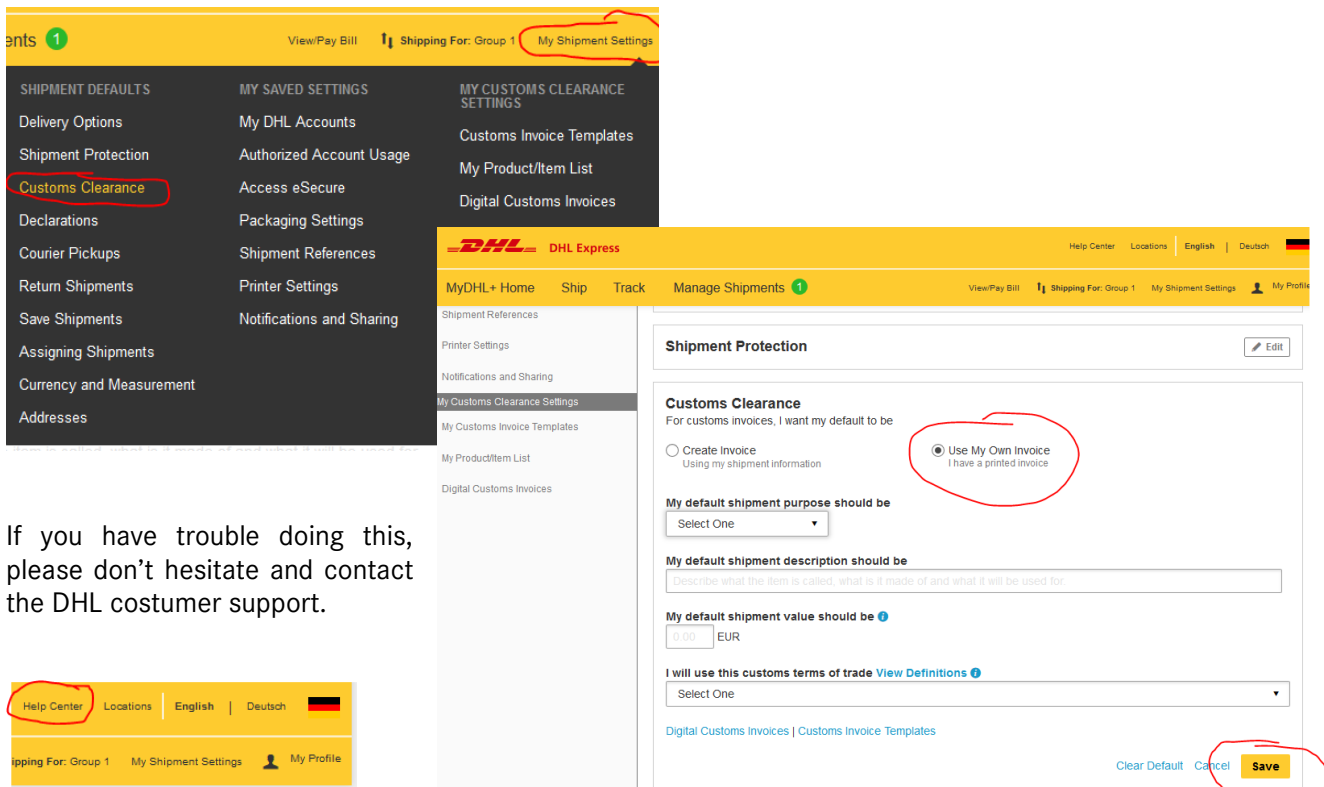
ents 1 View/Pay Bill Shipping For: Group 1 My Shipment Settings

SHIPMENT DEFAULTS
Delivery Options
Shipment Protection
Customs Clearance
Declarations
Courier Pickups
Return Shipments
Save Shipments
Assigning Shipments
Currency and Measurement
Addresses

MY SAVED SETTINGS
My DHL Accounts
Authorized Account Usage
Access eSecure
Packaging Settings
Shipment References
Printer Settings
Notifications and Sharing

MY CUSTOMS CLEARANCE SETTINGS
Customs Invoice Templates
My Product/Item List
Digital Customs Invoices

DHL DHL Express Help Center Locations English | Deutsch

MyDHL+ Home Ship Track Manage Shipments 1 View/Pay Bill Shipping For: Group 1 My Shipment Settings My Profile

Shipment References
Printer Settings
Notifications and Sharing
My Customs Clearance Settings
My Customs Invoice Templates
My Product/Item List
Digital Customs Invoices

Shipment Protection Edit

Customs Clearance
For customs invoices, I want my default to be
Create Invoice
Using my shipment information
Use My Own Invoice
I have a printed invoice

My default shipment purpose should be
Select One

My default shipment description should be
Describe what the item is called, what is it made of and what it will be used for.

My default shipment value should be
0.00 EUR

I will use this customs terms of trade View Definitions
Select One

Digital Customs Invoices | Customs Invoice Templates

Clear Default Cancel Save

If you have trouble doing this, please don't hesitate and contact the DHL costumer support.

Help Center Locations English | Deutsch
ipping For: Group 1 My Shipment Settings My Profile